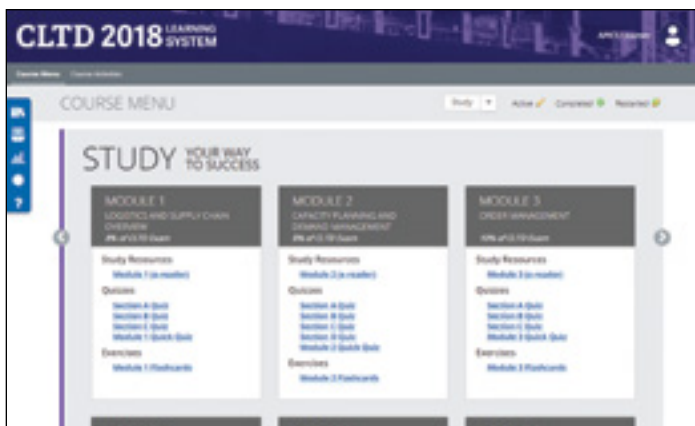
CLTD 2018 LEARNING SYSTEM

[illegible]

Course Menu   Course Activities

COURSE MENU

Study   Active   Completed   Restarted

STUDY YOUR WAY TO SUCCESS

MODULE 1
LOGISTICS AND SUPPLY CHAIN OVERVIEW
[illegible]

Study Resources
Module 1 (e-reader)
Quizzes
Section A Quiz
Section B Quiz
Section C Quiz
Module 1 Quick Quiz
Exercises
Module 1 Flashcards

MODULE 2
CAPACITY PLANNING AND DEMAND MANAGEMENT
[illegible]

Study Resources
Module 2 (e-reader)
Quizzes
Section A Quiz
Section B Quiz
Section C Quiz
Section D Quiz
Module 2 Quick Quiz
Exercises
Module 2 Flashcards

MODULE 3
ORDER MANAGEMENT
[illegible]

Study Resources
Module 3 (e-reader)
Quizzes
Section A Quiz
Section B Quiz
Section C Quiz
Module 3 Quick Quiz
Exercises
Module 3 Flashcards